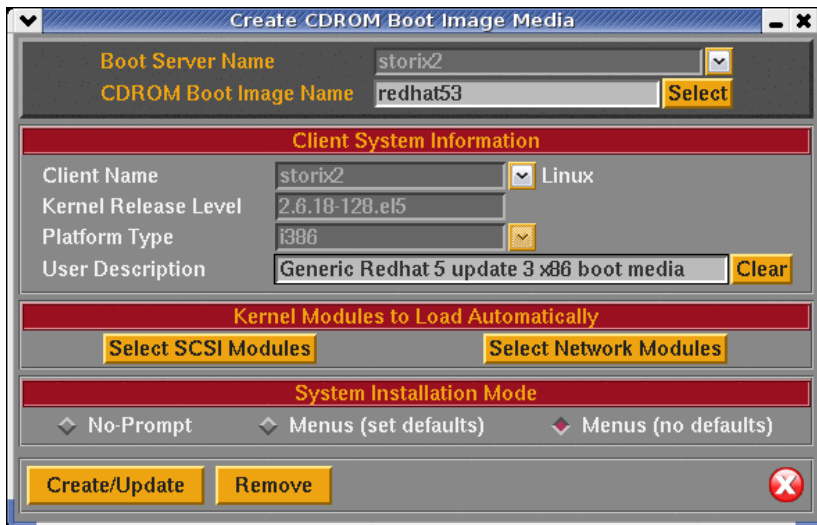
Create CDROM Boot Image Media

Boot Server Name storix2
CDROM Boot Image Name redhat53 Select

Client System Information
Client Name storix2 Linux
Kernel Release Level 2.6.18-128.el5
Platform Type i386
User Description Generic Redhat 5 update 3 x86 boot media Clear

Kernel Modules to Load Automatically
Select SCSI Modules Select Network Modules

System Installation Mode
No-Prompt Menus (set defaults) Menus (no defaults)

Create/Update Remove